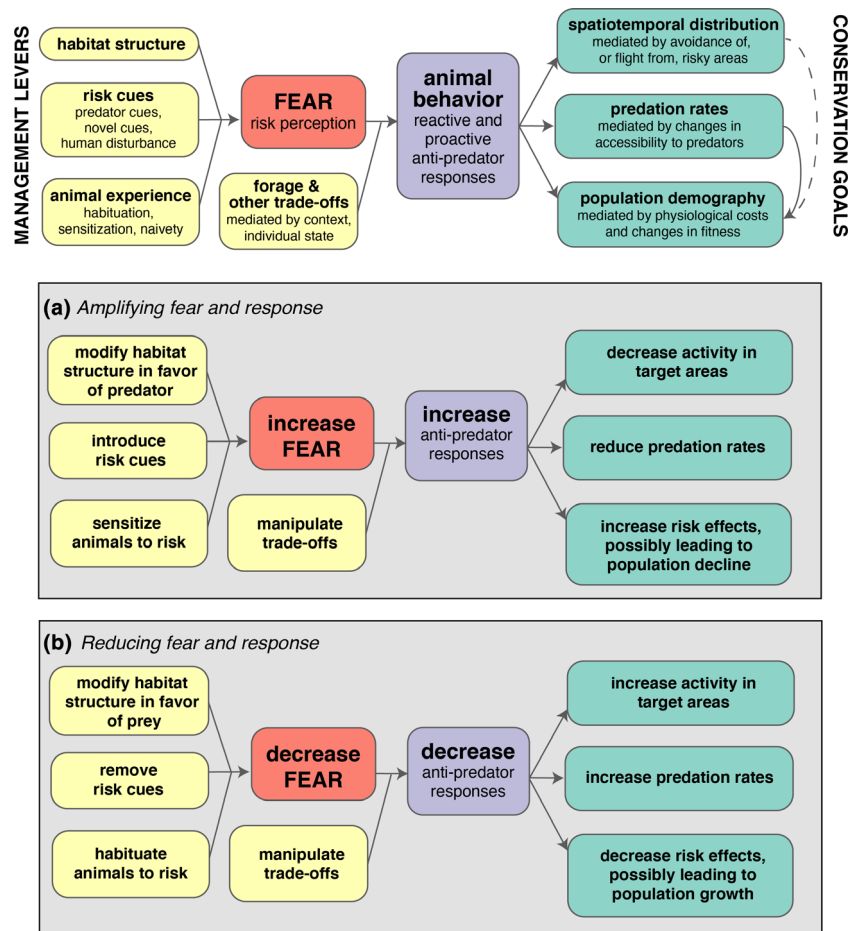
MANAGEMENT LEVERS

habitat structure

risk cues
predator cues, novel cues, human disturbance

animal experience
habituation, sensitization, naivety

FEAR
risk perception

forage & other trade-offs
mediated by context, individual state

animal behavior
reactive and proactive anti-predator responses

spatiotemporal distribution
mediated by avoidance of, or flight from, risky areas

predation rates
mediated by changes in accessibility to predators

population demography
mediated by physiological costs and changes in fitness

CONSERVATION GOALS

(a) Amplifying fear and response

modify habitat structure in favor of predator

introduce risk cues

sensitize animals to risk

increase FEAR

manipulate trade-offs

increase
anti-predator responses

decrease activity in target areas

reduce predation rates

increase risk effects, possibly leading to population decline

(b) Reducing fear and response

modify habitat structure in favor of prey

remove risk cues

habituate animals to risk

decrease FEAR

manipulate trade-offs

decrease
anti-predator responses

increase activity in target areas

increase predation rates

decrease risk effects, possibly leading to population growth